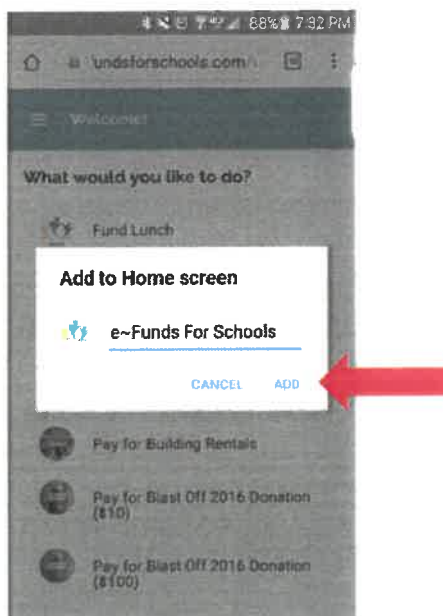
88% 7:32 PM

undsforschools.com/

Welcome!

What would you like to do?

Fund Lunch

Add to Home screen

e~Funds For Schools

CANCEL ADD

Pay for Building Rentals

Pay for Blast Off 2016 Donation ($10)

Pay for Blast Off 2016 Donation ($100)